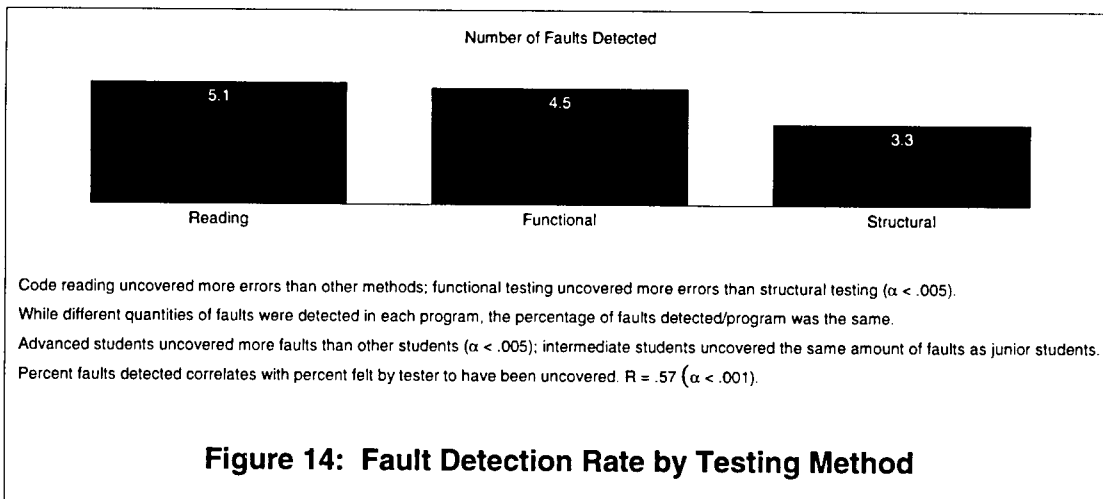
Number of Faults Detected

5.1

4.5

3.3

Reading

Functional

Structural

Code reading uncovered more errors than other methods; functional testing uncovered more errors than structural testing ($\alpha < .005$).

While different quantities of faults were detected in each program, the percentage of faults detected/program was the same.

Advanced students uncovered more faults than other students ($\alpha < .005$); intermediate students uncovered the same amount of faults as junior students.

Percent faults detected correlates with percent felt by tester to have been uncovered. R = .57 ($\alpha < .001$).

Figure 14: Fault Detection Rate by Testing Method